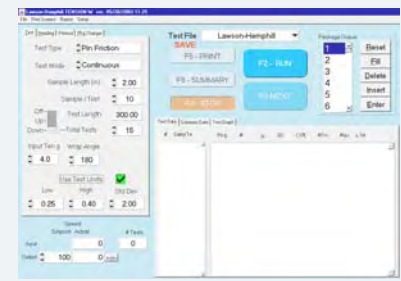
Lawson-Hemphill TENSIOMETER ver. 05/05/2004 11:29
File Print Screen Reports Setup

Test | Spooling | Reverse | Pkg Changes

Test Type: Pin Friction
Test Mode: Continuous
Sample Length (m): 2.00
Sample / Test: 10
Test Length: 300.00
Total Tests: 15
Input Ten g: 4.0
Wrap Angle: 180
Use Test Limits
Low: 0.25
High: 0.40
Std Dev: 2.00

Speed
Setpoint Actual # Tests
Input 0 0
Output 100 0

Test File: Lawson-Hemphill
SAVE
F5 - PRINT
F2 - RUN
F6 - SUMMARY
F4 - STOP
F3 - NEXT

Package Status
1
2
3
4
5
6
Reset
Fill
Delete
Insert
Enter

Test Data | Summary Data | Test Graph
# Date/Tn Avg # µ SD CV% Min Max L Tol